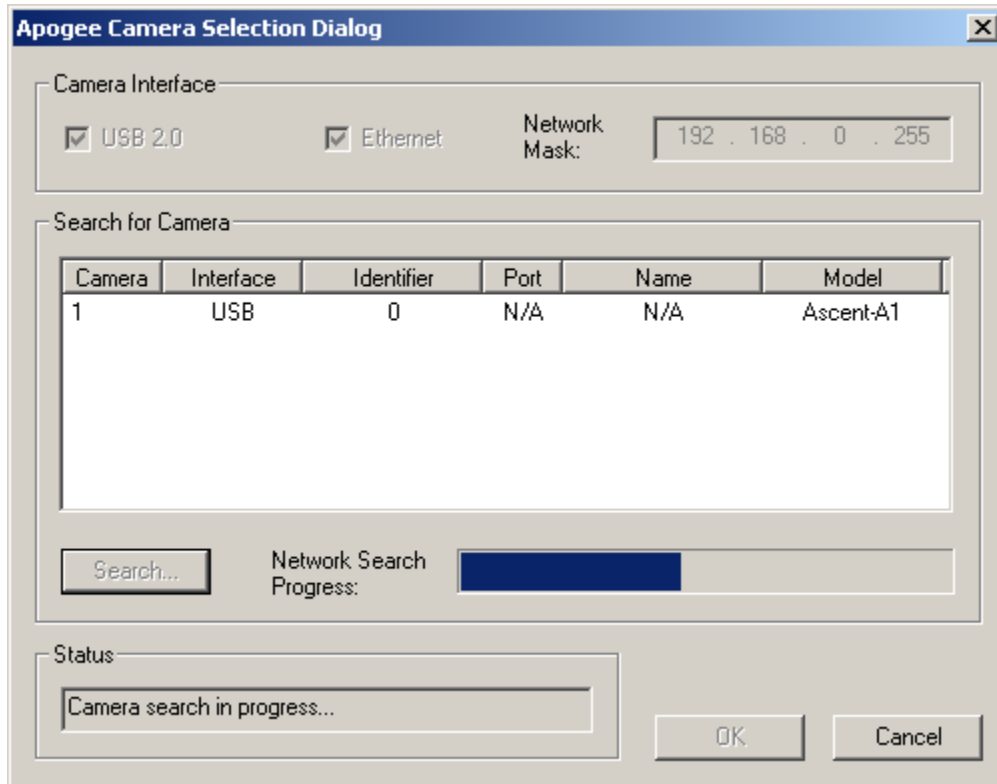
Apogee Camera Selection Dialog

Camera Interface

USB 2.0

Ethernet

Network Mask: 192 . 168 . 0 . 255

Search for Camera

| Camera | Interface | Identifier | Port | Name | Model |
|---|---|---|---|---|---|
| 1 | USB | 0 | N/A | N/A | Ascent-A1 |

Search...

Network Search Progress:

Status

Camera search in progress...

OK

Cancel